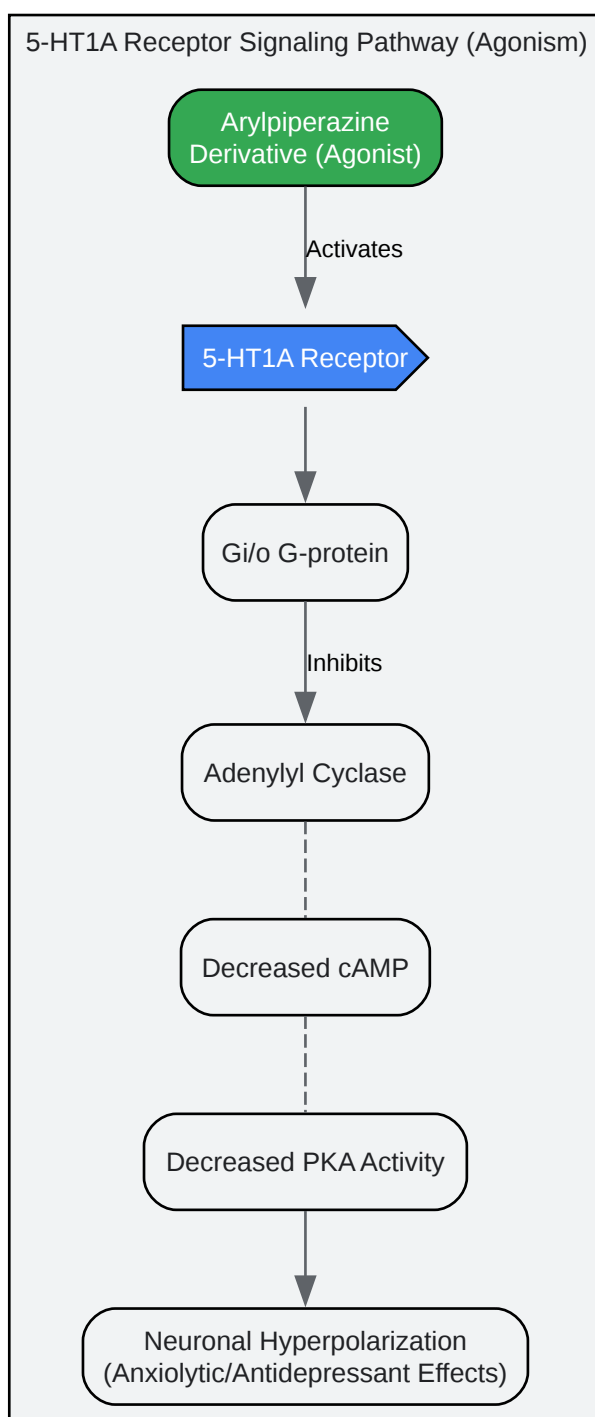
5-HT1A Receptor Signaling Pathway (Agonism)

Arylpiperazine Derivative (Agonist)

Activates

5-HT1A Receptor

Gi/o G-protein

Inhibits

Adenylyl Cyclase

Decreased cAMP

Decreased PKA Activity

Neuronal Hyperpolarization (Anxiolytic/Antidepressant Effects)